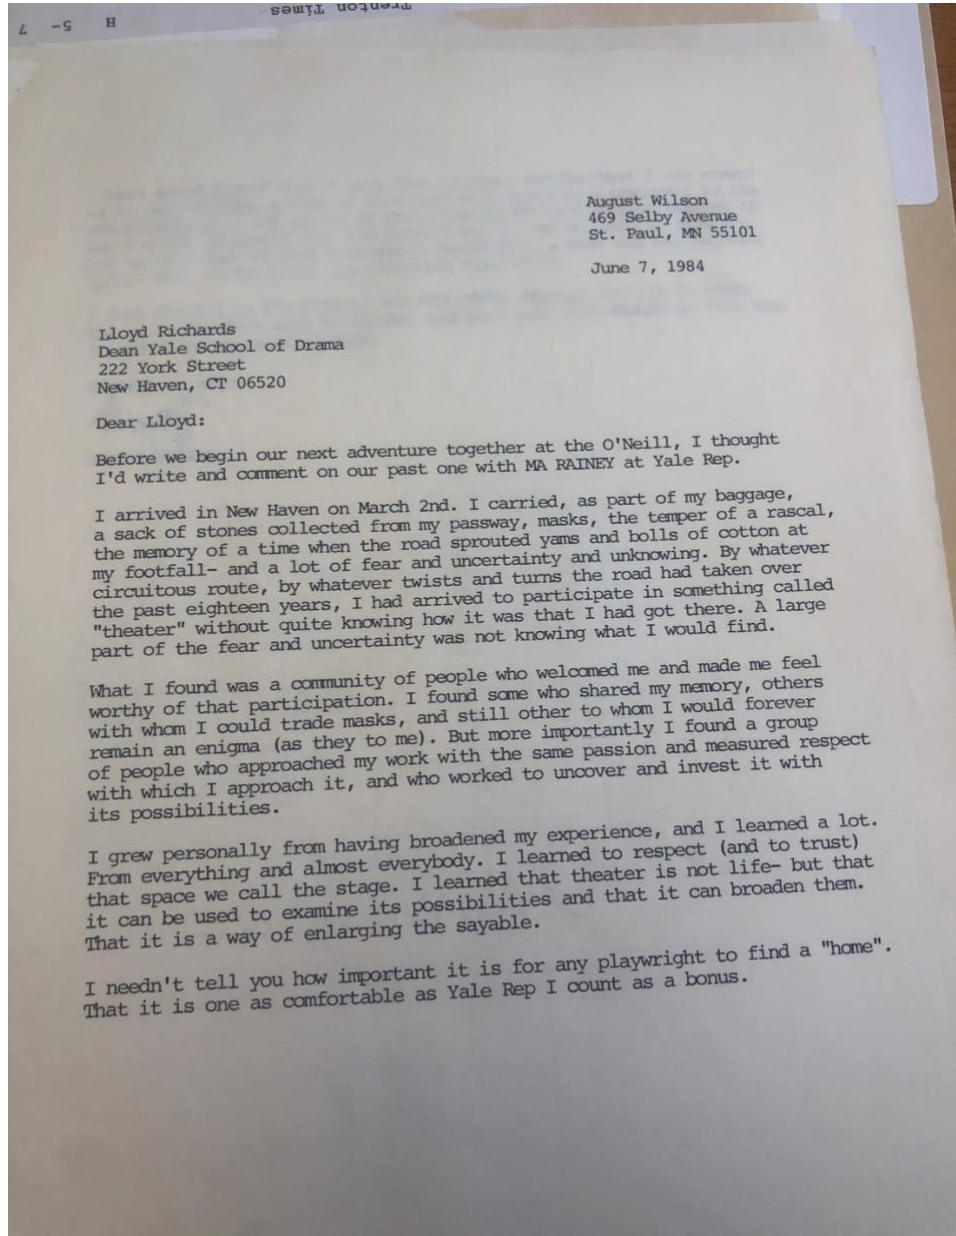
H 5- 7 Trenton Times

August Wilson
469 Selby Avenue
St. Paul, MN 55101

June 7, 1984

Lloyd Richards
Dean Yale School of Drama
222 York Street
New Haven, CT 06520

Dear Lloyd:

Before we begin our next adventure together at the O'Neill, I thought I'd write and comment on our past one with MA RAINEY at Yale Rep.

I arrived in New Haven on March 2nd. I carried, as part of my baggage, a sack of stones collected from my passway, masks, the temper of a rascal, the memory of a time when the road sprouted yams and bolls of cotton at my footfall- and a lot of fear and uncertainty and unknowing. By whatever circuitous route, by whatever twists and turns the road had taken over the past eighteen years, I had arrived to participate in something called "theater" without quite knowing how it was that I had got there. A large part of the fear and uncertainty was not knowing what I would find.

What I found was a community of people who welcomed me and made me feel worthy of that participation. I found some who shared my memory, others with whom I could trade masks, and still other to whom I would forever remain an enigma (as they to me). But more importantly I found a group of people who approached my work with the same passion and measured respect with which I approach it, and who worked to uncover and invest it with its possibilities.

I grew personally from having broadened my experience, and I learned a lot. From everything and almost everybody. I learned to respect (and to trust) that space we call the stage. I learned that theater is not life- but that it can be used to examine its possibilities and that it can broaden them. That it is a way of enlarging the sayable.

I needn't tell you how important it is for any playwright to find a "home". That it is one as comfortable as Yale Rep I count as a bonus.